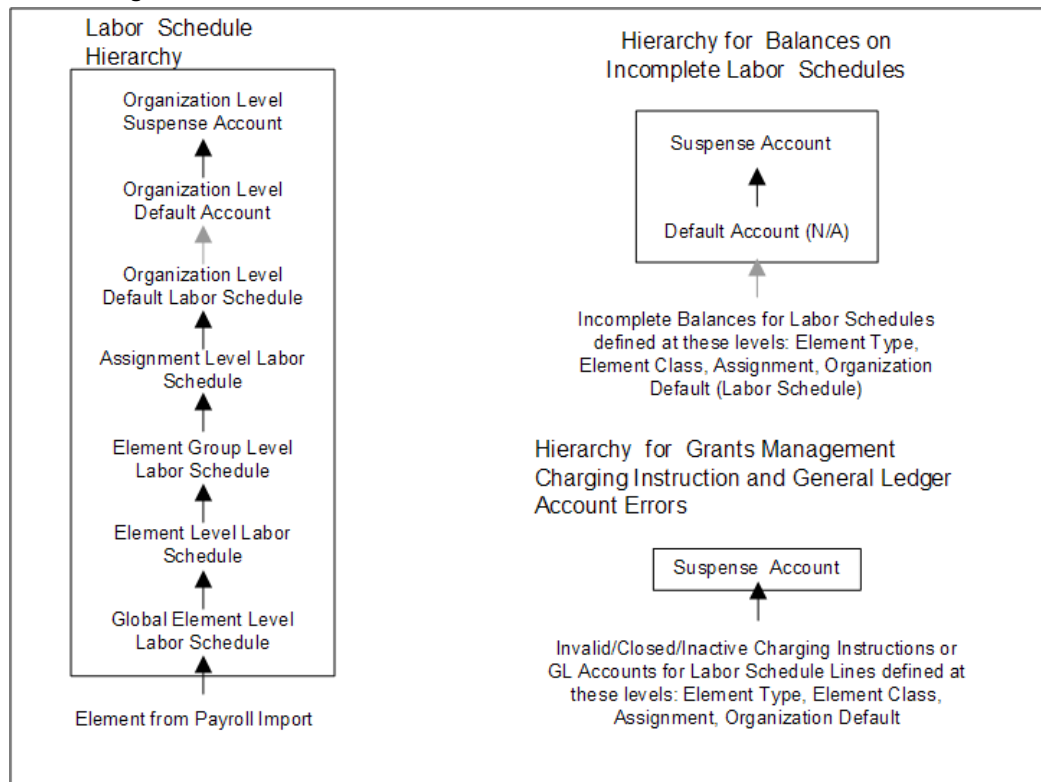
Labor Schedule Hierarchy

Organization Level Suspense Account

Organization Level Default Account

Organization Level Default Labor Schedule

Assignment Level Labor Schedule

Element Group Level Labor Schedule

Element Level Labor Schedule

Global Element Level Labor Schedule

Element from Payroll Import

Hierarchy for Balances on Incomplete Labor Schedules

Suspense Account

Default Account (N/A)

Incomplete Balances for Labor Schedules defined at these levels: Element Type, Element Class, Assignment, Organization Default (Labor Schedule)

Hierarchy for Grants Management Charging Instruction and General Ledger Account Errors

Suspense Account

Invalid/Closed/Inactive Charging Instructions or GL Accounts for Labor Schedule Lines defined at these levels: Element Type, Element Class, Assignment, Organization Default